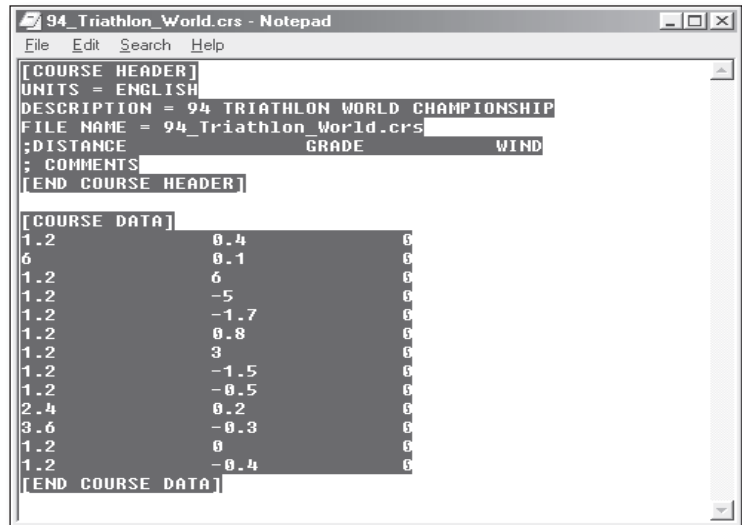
94_Triathlon_World.crs - Notepad
File Edit Search Help
[COURSE HEADER]
UNITS = ENGLISH
DESCRIPTION = 94 TRIATHLON WORLD CHAMPIONSHIP
FILE NAME = 94_Triathlon_World.crs
;DISTANCE GRADE WIND
; COMMENTS
[END COURSE HEADER]

[COURSE DATA]

| | | |
|---|---|---|
| 1.2 | 0.4 | 0 |
| 6 | 0.1 | 0 |
| 1.2 | 6 | 0 |
| 1.2 | -5 | 0 |
| 1.2 | -1.7 | 0 |
| 1.2 | 0.8 | 0 |
| 1.2 | 3 | 0 |
| 1.2 | -1.5 | 0 |
| 1.2 | -0.5 | 0 |
| 2.4 | 0.2 | 0 |
| 3.6 | -0.3 | 0 |
| 1.2 | 0 | 0 |
| 1.2 | -0.4 | 0 |

[END COURSE DATA]